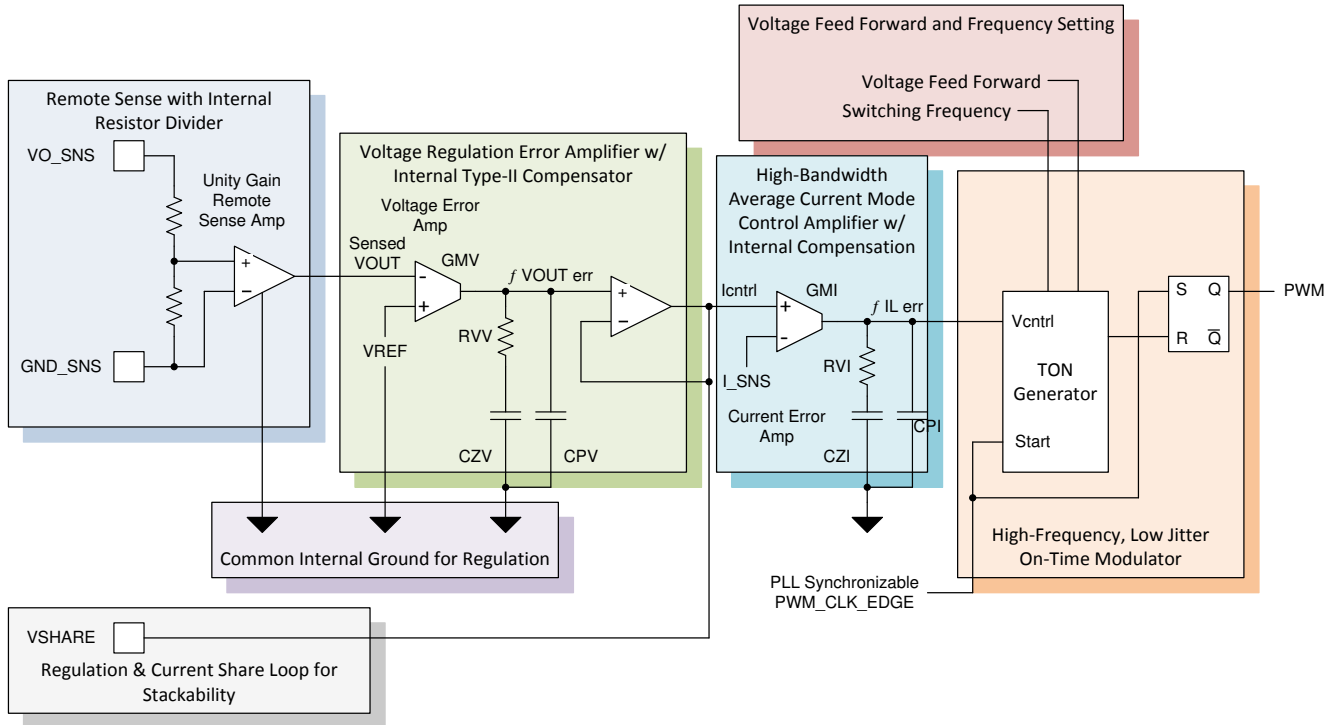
Voltage Feed Forward and Frequency Setting

Voltage Feed Forward

Switching Frequency

Remote Sense with Internal Resistor Divider

VO_SNS

Unity Gain Remote Sense Amp

+

−

GND_SNS

Voltage Regulation Error Amplifier w/ Internal Type-II Compensator

Voltage Error Amp

Sensed VOUT

GMV

-

+

VREF

$f$ VOUT err

+

−

RVV

CZV

CPV

High-Bandwidth Average Current Mode Control Amplifier w/ Internal Compensation

Icntrl

GMI

+

−

I_SNS

$f$ IL err

RVI

Current Error Amp

CZI

CPI

Vcntrl

TON Generator

Start

S

Q

R

$\overline{Q}$

PWM

High-Frequency, Low Jitter On-Time Modulator

Common Internal Ground for Regulation

PLL Synchronizable PWM_CLK_EDGE

VSHARE

Regulation & Current Share Loop for Stackability